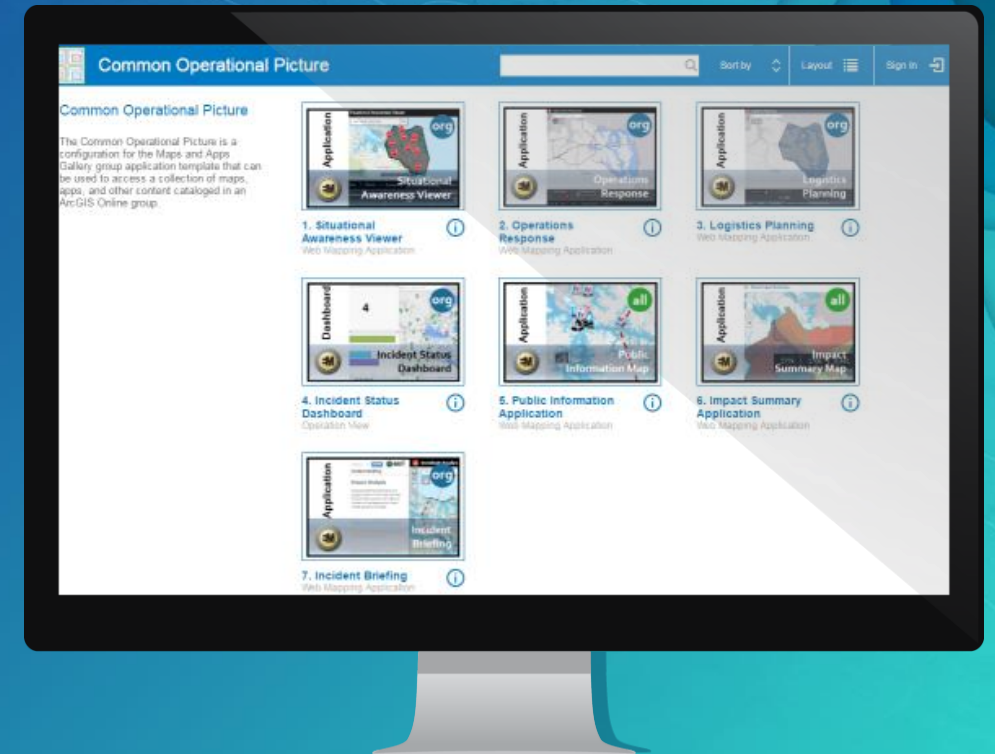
Common Operational Picture

Sort by

Layout

Sign In

Common Operational Picture

The Common Operational Picture is a configuration for the Maps and Apps Gallery group application template that can be used to access a collection of maps, apps, and other content cataloged in an ArcGIS Online group.

Application org EM Situational Awareness Viewer

1. Situational Awareness Viewer
Web Mapping Application

Application org EM Operations Response

2. Operations Response
Web Mapping Application

Application org EM Logistics Planning

3. Logistics Planning
Web Mapping Application

Dashboard 4 org EM Incident Status Dashboard

4. Incident Status Dashboard
Operation View

Application all EM Public Information Map

5. Public Information Application
Web Mapping Application

Application all EM Impact Summary Map

6. Impact Summary Application
Web Mapping Application

Application org EM Incident Briefing

7. Incident Briefing
Web Mapping Application